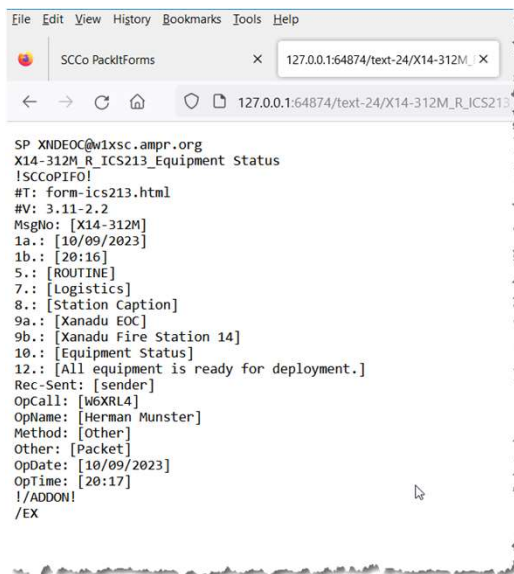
File Edit View History Bookmarks Tools Help

SCCo PackItForms ×

127.0.0.1:64874/text-24/X14-312M_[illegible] ×

127.0.0.1:64874/text-24/X14-312M_R_ICS213

SP XNDEOC@w1xsc.ampr.org
X14-312M_R_ICS213_Equipment Status
!SCCoPIFO!
#T: form-ics213.html
#V: 3.11-2.2
MsgNo: [X14-312M]
1a.: [10/09/2023]
1b.: [20:16]
5.: [ROUTINE]
7.: [Logistics]
8.: [Station Caption]
9a.: [Xanadu EOC]
9b.: [Xanadu Fire Station 14]
10.: [Equipment Status]
12.: [All equipment is ready for deployment.]
Rec-Sent: [sender]
OpCall: [W6XRL4]
OpName: [Herman Munster]
Method: [Other]
Other: [Packet]
OpDate: [10/09/2023]
OpTime: [20:17]
!/ADDON!
/EX